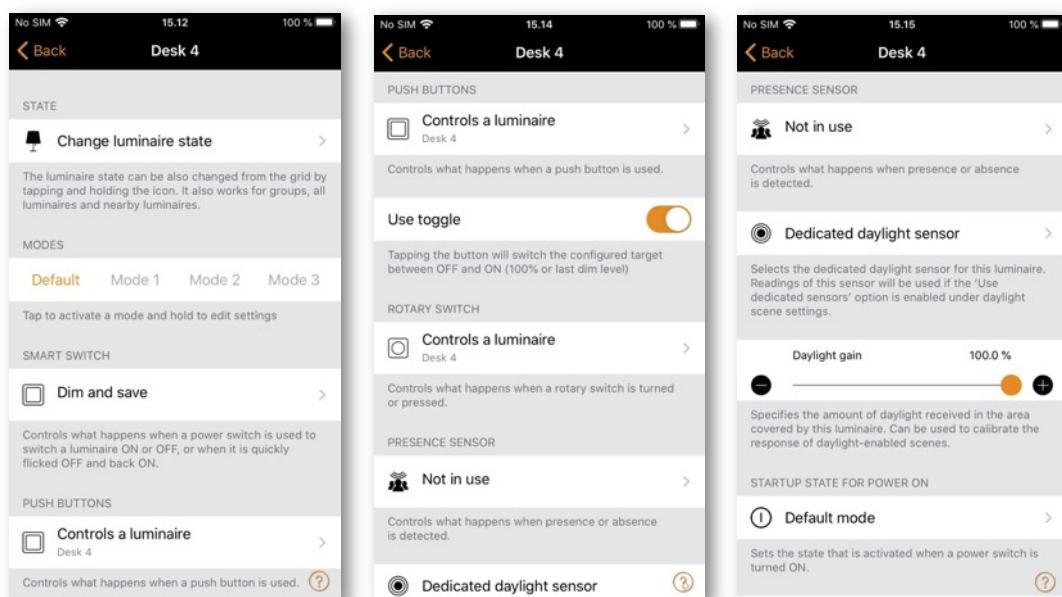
No SIM 15.12 100 %

Back Desk 4

STATE

Change luminaire state

The luminaire state can be also changed from the grid by tapping and holding the icon. It also works for groups, all luminaires and nearby luminaires.

MODES

Default Mode 1 Mode 2 Mode 3

Tap to activate a mode and hold to edit settings

SMART SWITCH

Dim and save

Controls what happens when a power switch is used to switch a luminaire ON or OFF, or when it is quickly flicked OFF and back ON.

PUSH BUTTONS

Controls a luminaire
Desk 4

Controls what happens when a push button is used.

No SIM 15.14 100 %

Back Desk 4

PUSH BUTTONS

Controls a luminaire
Desk 4

Controls what happens when a push button is used.

Use toggle

Tapping the button will switch the configured target between OFF and ON (100% or last dim level)

ROTARY SWITCH

Controls a luminaire
Desk 4

Controls what happens when a rotary switch is turned or pressed.

PRESENCE SENSOR

Not in use

Controls what happens when presence or absence is detected.

Dedicated daylight sensor

No SIM 15.15 100 %

Back Desk 4

PRESENCE SENSOR

Not in use

Controls what happens when presence or absence is detected.

Dedicated daylight sensor

Selects the dedicated daylight sensor for this luminaire. Readings of this sensor will be used if the 'Use dedicated sensors' option is enabled under daylight scene settings.

Daylight gain 100.0 %

Specifies the amount of daylight received in the area covered by this luminaire. Can be used to calibrate the response of daylight-enabled scenes.

STARTUP STATE FOR POWER ON

Default mode

Sets the state that is activated when a power switch is turned ON.